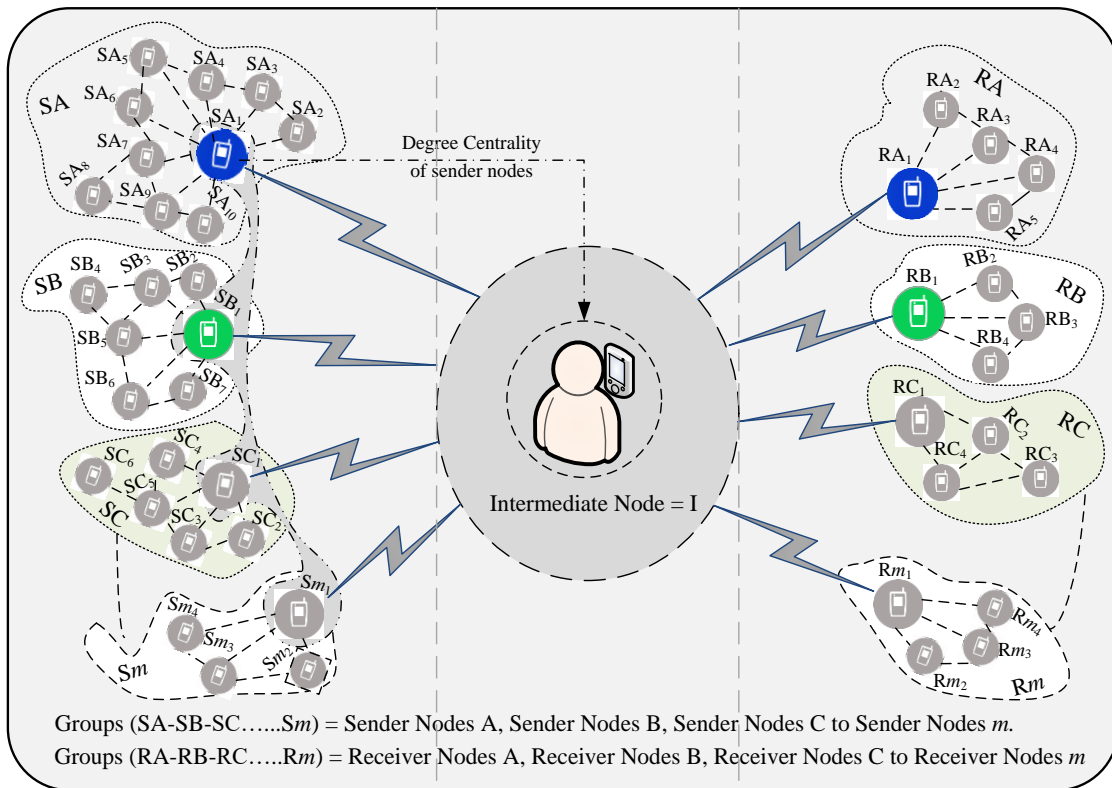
SA
$SA_5$ $SA_4$ $SA_3$ $SA_6$ $SA_1$ $SA_2$ $SA_7$ $SA_8$ $SA_9$ $SA_{10}$

Degree Centrality of sender nodes

RA
$RA_2$ $RA_3$ $RA_1$ $RA_4$ $RA_5$

SB
$SB_4$ $SB_3$ $SB_2$ $SB_1$ $SB_5$ $SB_6$ $SB_7$

$RB_2$ $RB_1$ RB $RB_3$ $RB_4$

$RC_1$ $RC_2$ RC $RC_4$ $RC_3$

$SC_6$ $SC_4$ $SC_1$ $SC_5$ SC $SC_3$ $SC_2$

Intermediate Node = I

$Sm_1$ $Sm_4$ $Sm_3$ $Sm_2$ Sm

$Rm_1$ $Rm_4$ $Rm_3$ $Rm_2$ Rm

Groups (SA-SB-SC…..Sm) = Sender Nodes A, Sender Nodes B, Sender Nodes C to Sender Nodes m.
Groups (RA-RB-RC…..Rm) = Receiver Nodes A, Receiver Nodes B, Receiver Nodes C to Receiver Nodes m